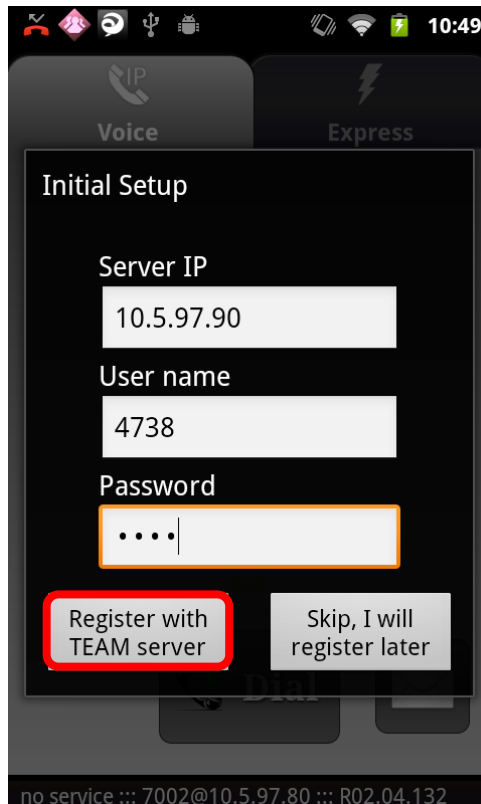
10:49

IP

Voice

Express

Initial Setup

Server IP

10.5.97.90

User name

4738

Password

••••

Register with TEAM server

Skip, I will register later

Dial

no service ::: 7002@10.5.97.80 ::: R02.04.132